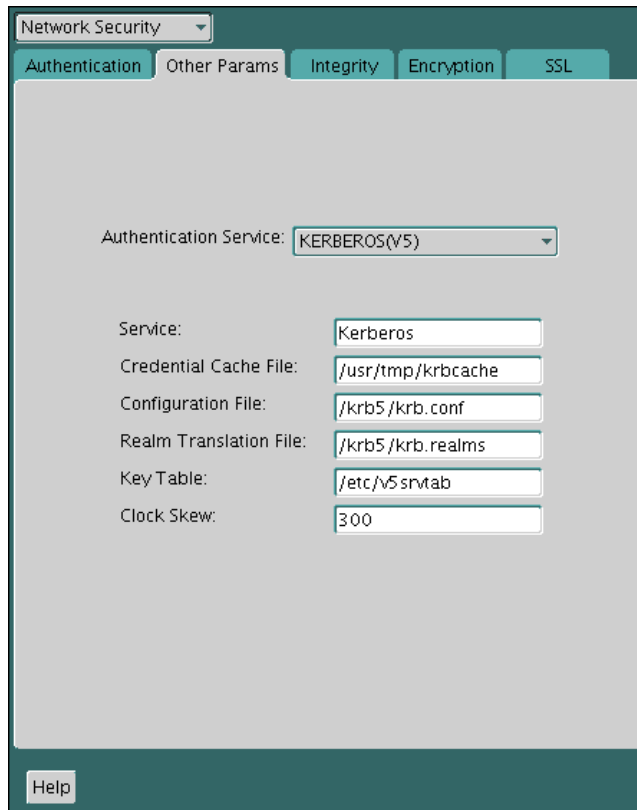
Network Security

Authentication | Other Params | Integrity | Encryption | SSL

Authentication Service: KERBEROS(V5)

Service: Kerberos
Credential Cache File: /usr/tmp/krbcache
Configuration File: /krb5/krb.conf
Realm Translation File: /krb5/krb.realms
Key Table: /etc/v5srvtab
Clock Skew: 300

Help